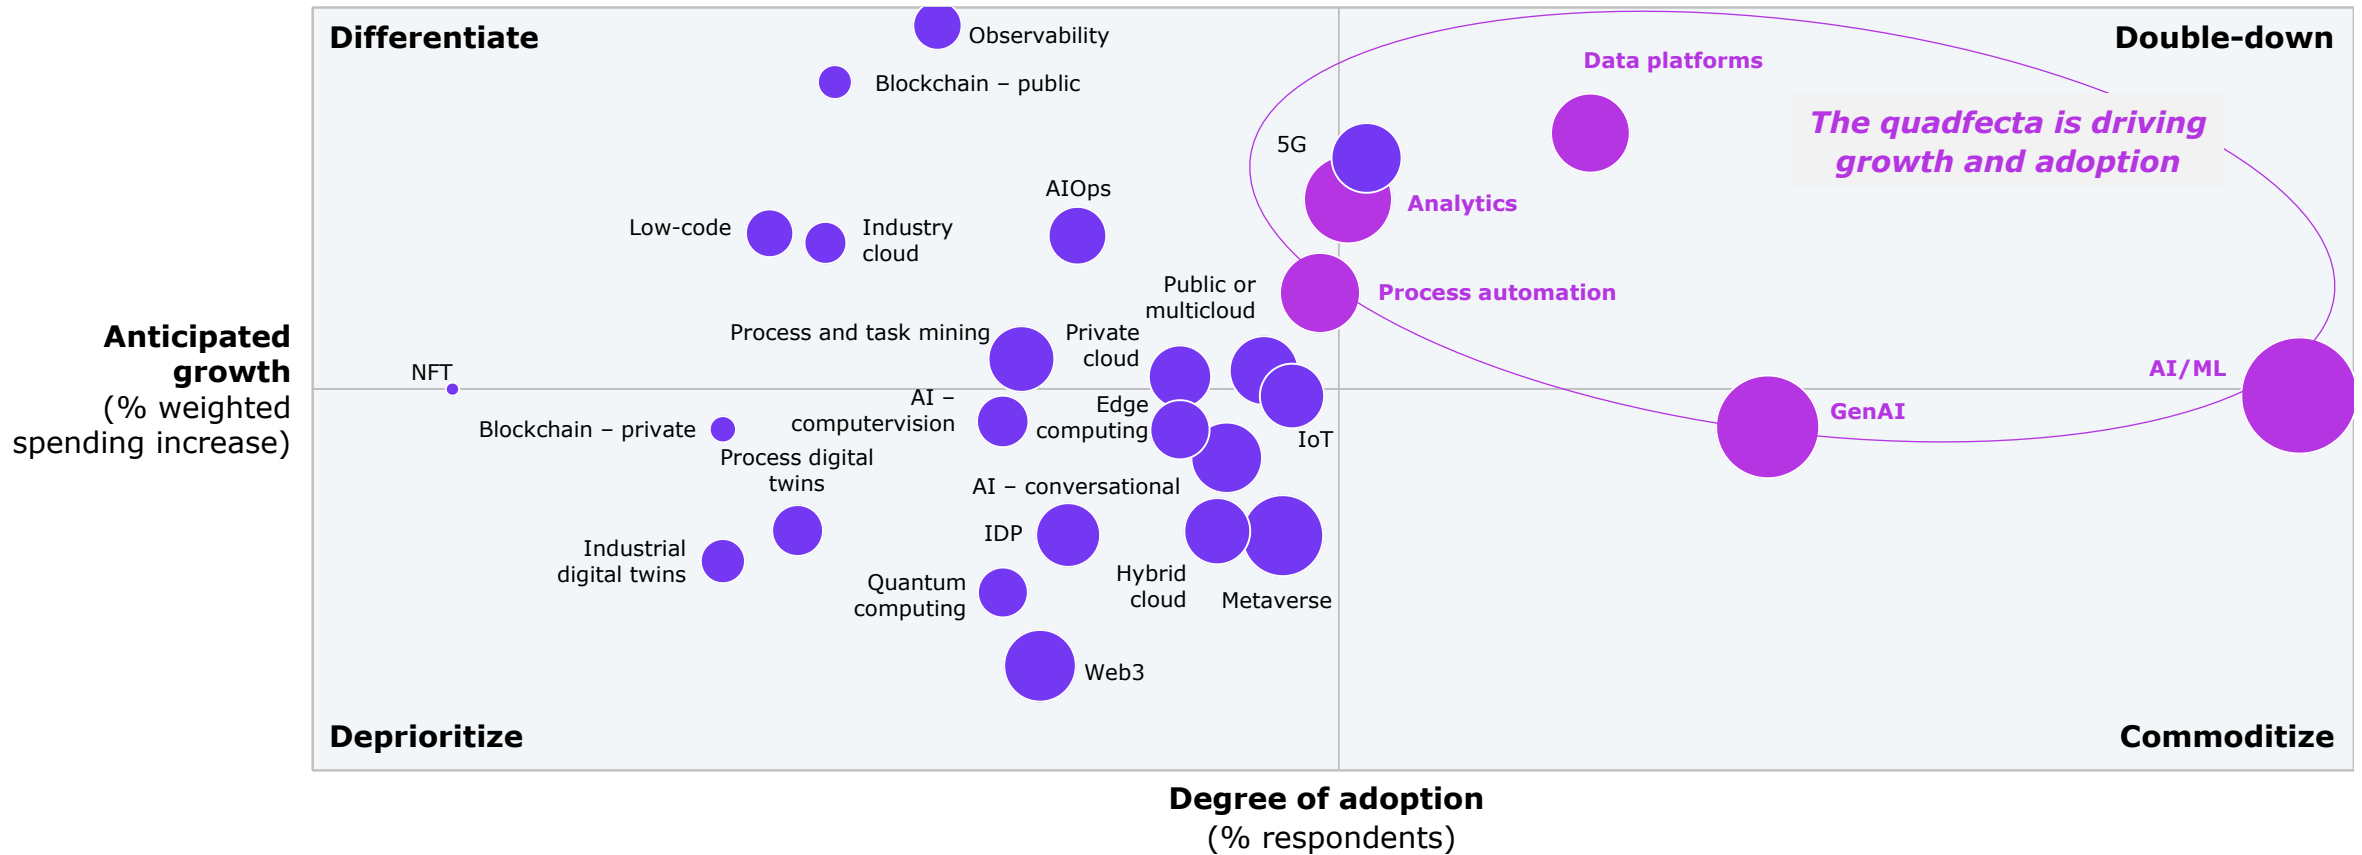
Differentiate

Double-down

Deprioritize

Commoditize

Observability

Blockchain – public

Data platforms

The quadfecta is driving growth and adoption

5G

Analytics

AIOps

Low-code

Industry cloud

Public or multicloud

Process automation

Process and task mining

Private cloud

Anticipated growth
(% weighted spending increase)

NFT

AI – computervision

Edge computing

AI/ML

GenAI

IoT

Blockchain – private

Process digital twins

AI – conversational

IDP

Industrial digital twins

Quantum computing

Hybrid cloud

Metaverse

Web3

Degree of adoption
(% respondents)